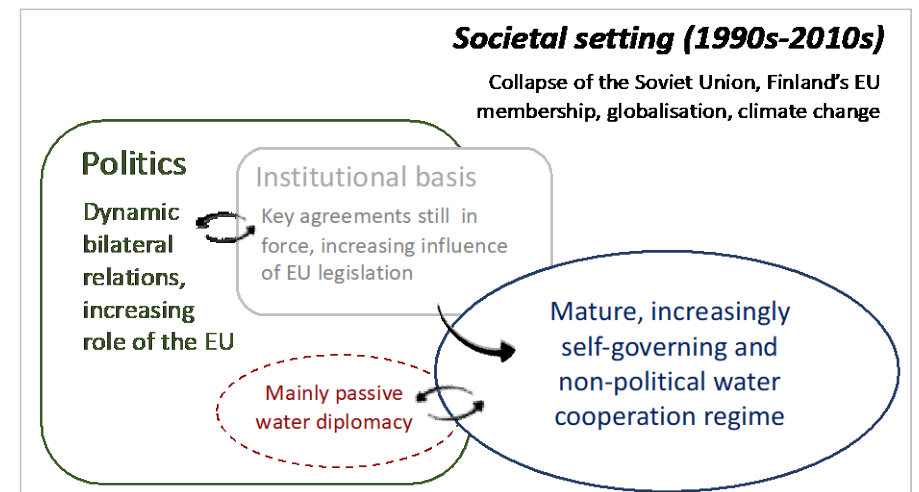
Societal setting (1990s-2010s)

Collapse of the Soviet Union, Finland's EU membership, globalisation, climate change

Politics

Dynamic bilateral relations, increasing role of the EU

Institutional basis

Key agreements still in force, increasing influence of EU legislation

Mature, increasingly self-governing and non-political water cooperation regime

Mainly passive water diplomacy